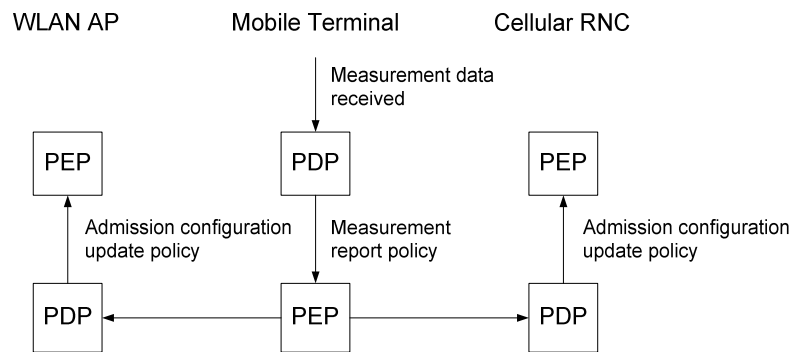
WLAN AP

Mobile Terminal

Cellular RNC

Measurement data received

PEP

PDP

PEP

Admission configuration update policy

Measurement report policy

Admission configuration update policy

PDP

PEP

PDP